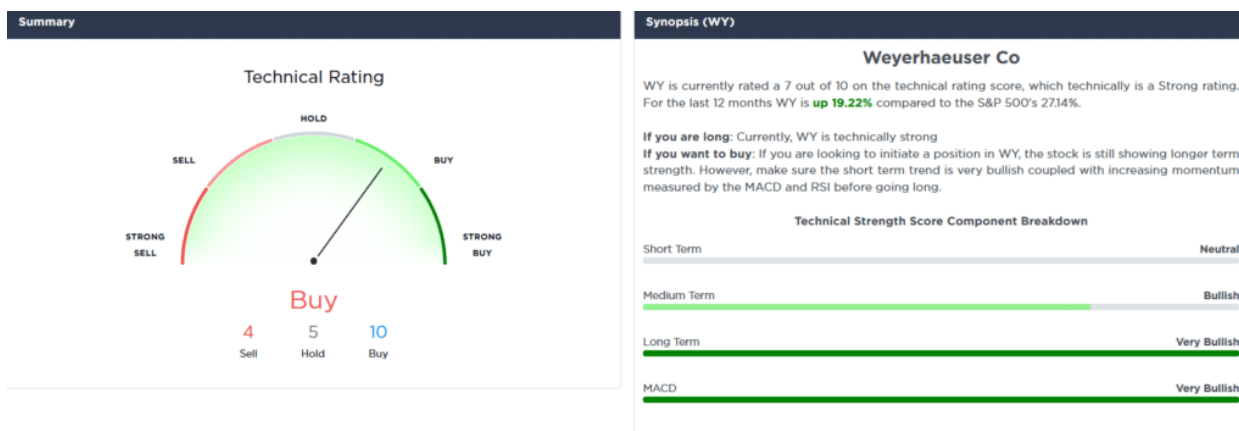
Summary

Technical Rating

HOLD

SELL

BUY

STRONG SELL

STRONG BUY

Buy

4
Sell

5
Hold

10
Buy

Synopsis (WY)

Weyerhaeuser Co

WY is currently rated a 7 out of 10 on the technical rating score, which technically is a Strong rating. For the last 12 months WY is up 19.22% compared to the S&P 500's 27.14%.

If you are long: Currently, WY is technically strong
If you want to buy: If you are looking to initiate a position in WY, the stock is still showing longer term strength. However, make sure the short term trend is very bullish coupled with increasing momentum measured by the MACD and RSI before going long.

Technical Strength Score Component Breakdown

Short Term
Neutral

Medium Term
Bullish

Long Term
Very Bullish

MACD
Very Bullish